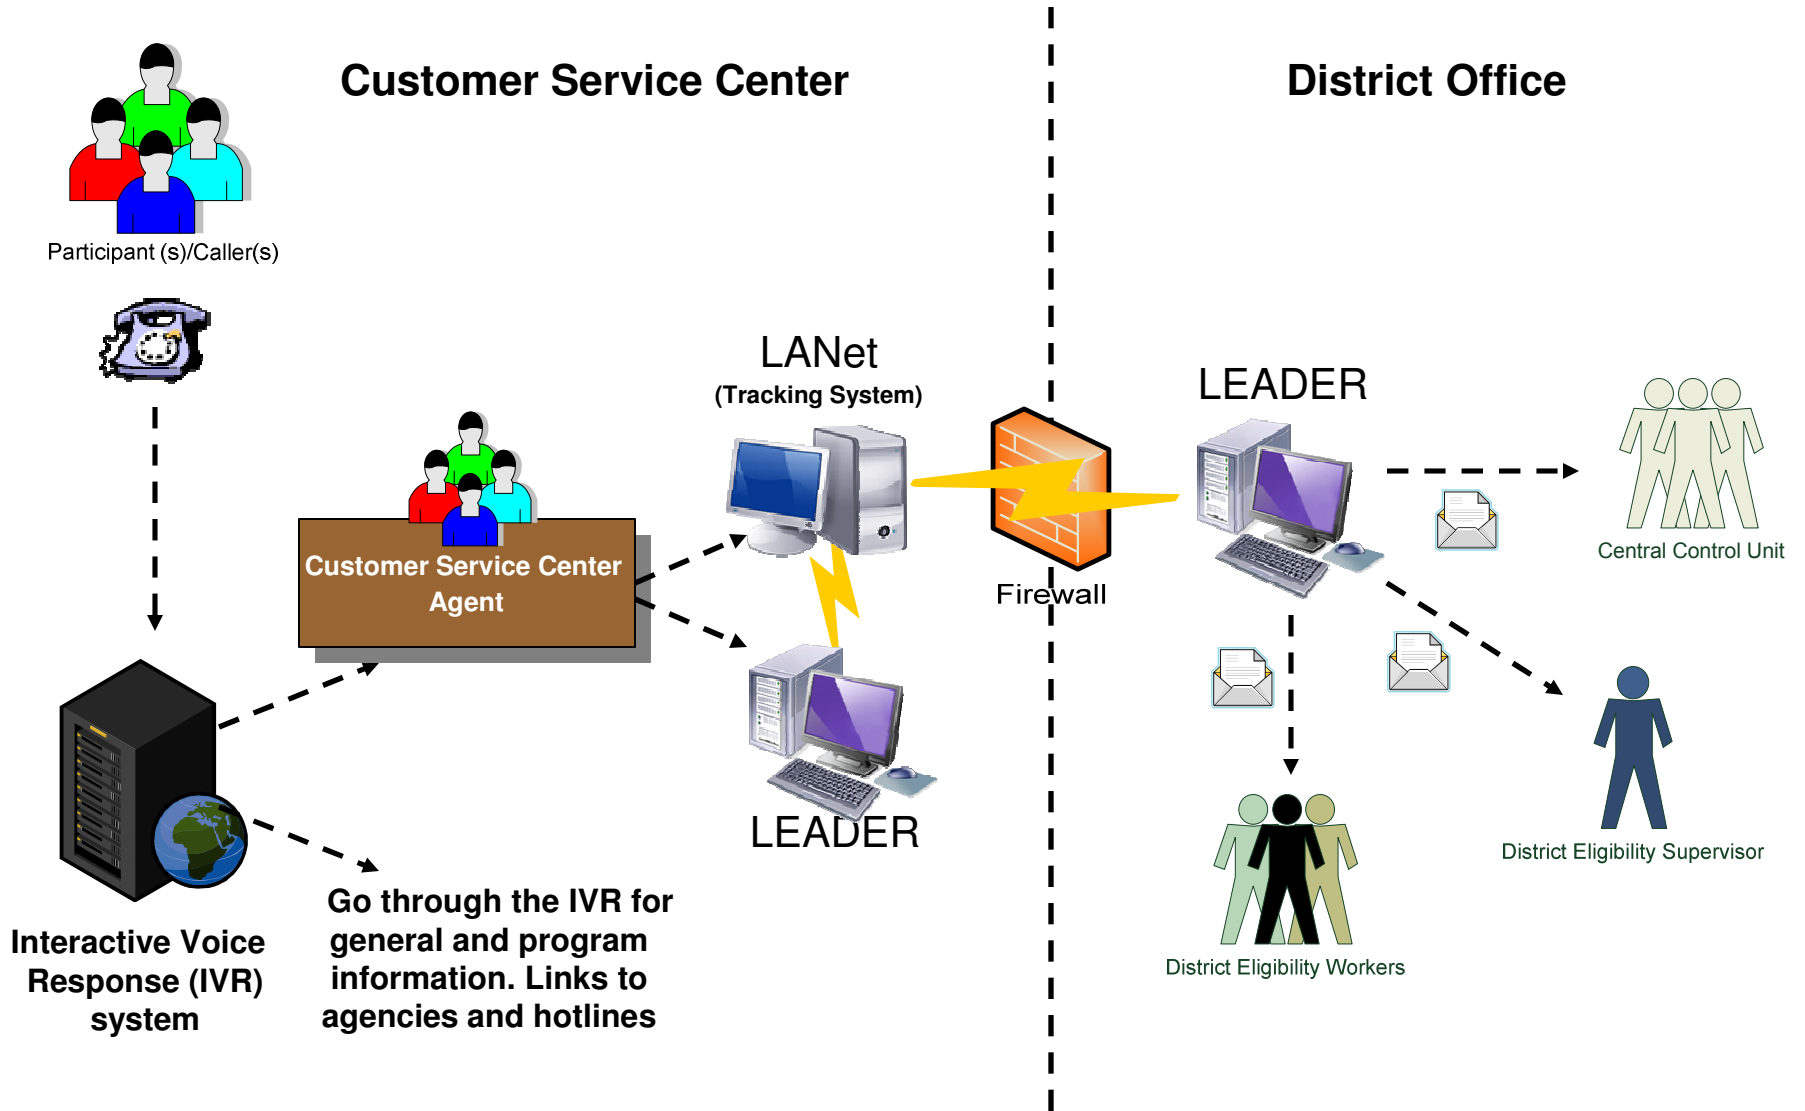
Customer Service Center

District Office

Participant (s)/Caller(s)

LANet
(Tracking System)

LEADER

Customer Service Center Agent

Firewall

Central Control Unit

LEADER

District Eligibility Supervisor

Interactive Voice Response (IVR) system

Go through the IVR for general and program information. Links to agencies and hotlines

District Eligibility Workers